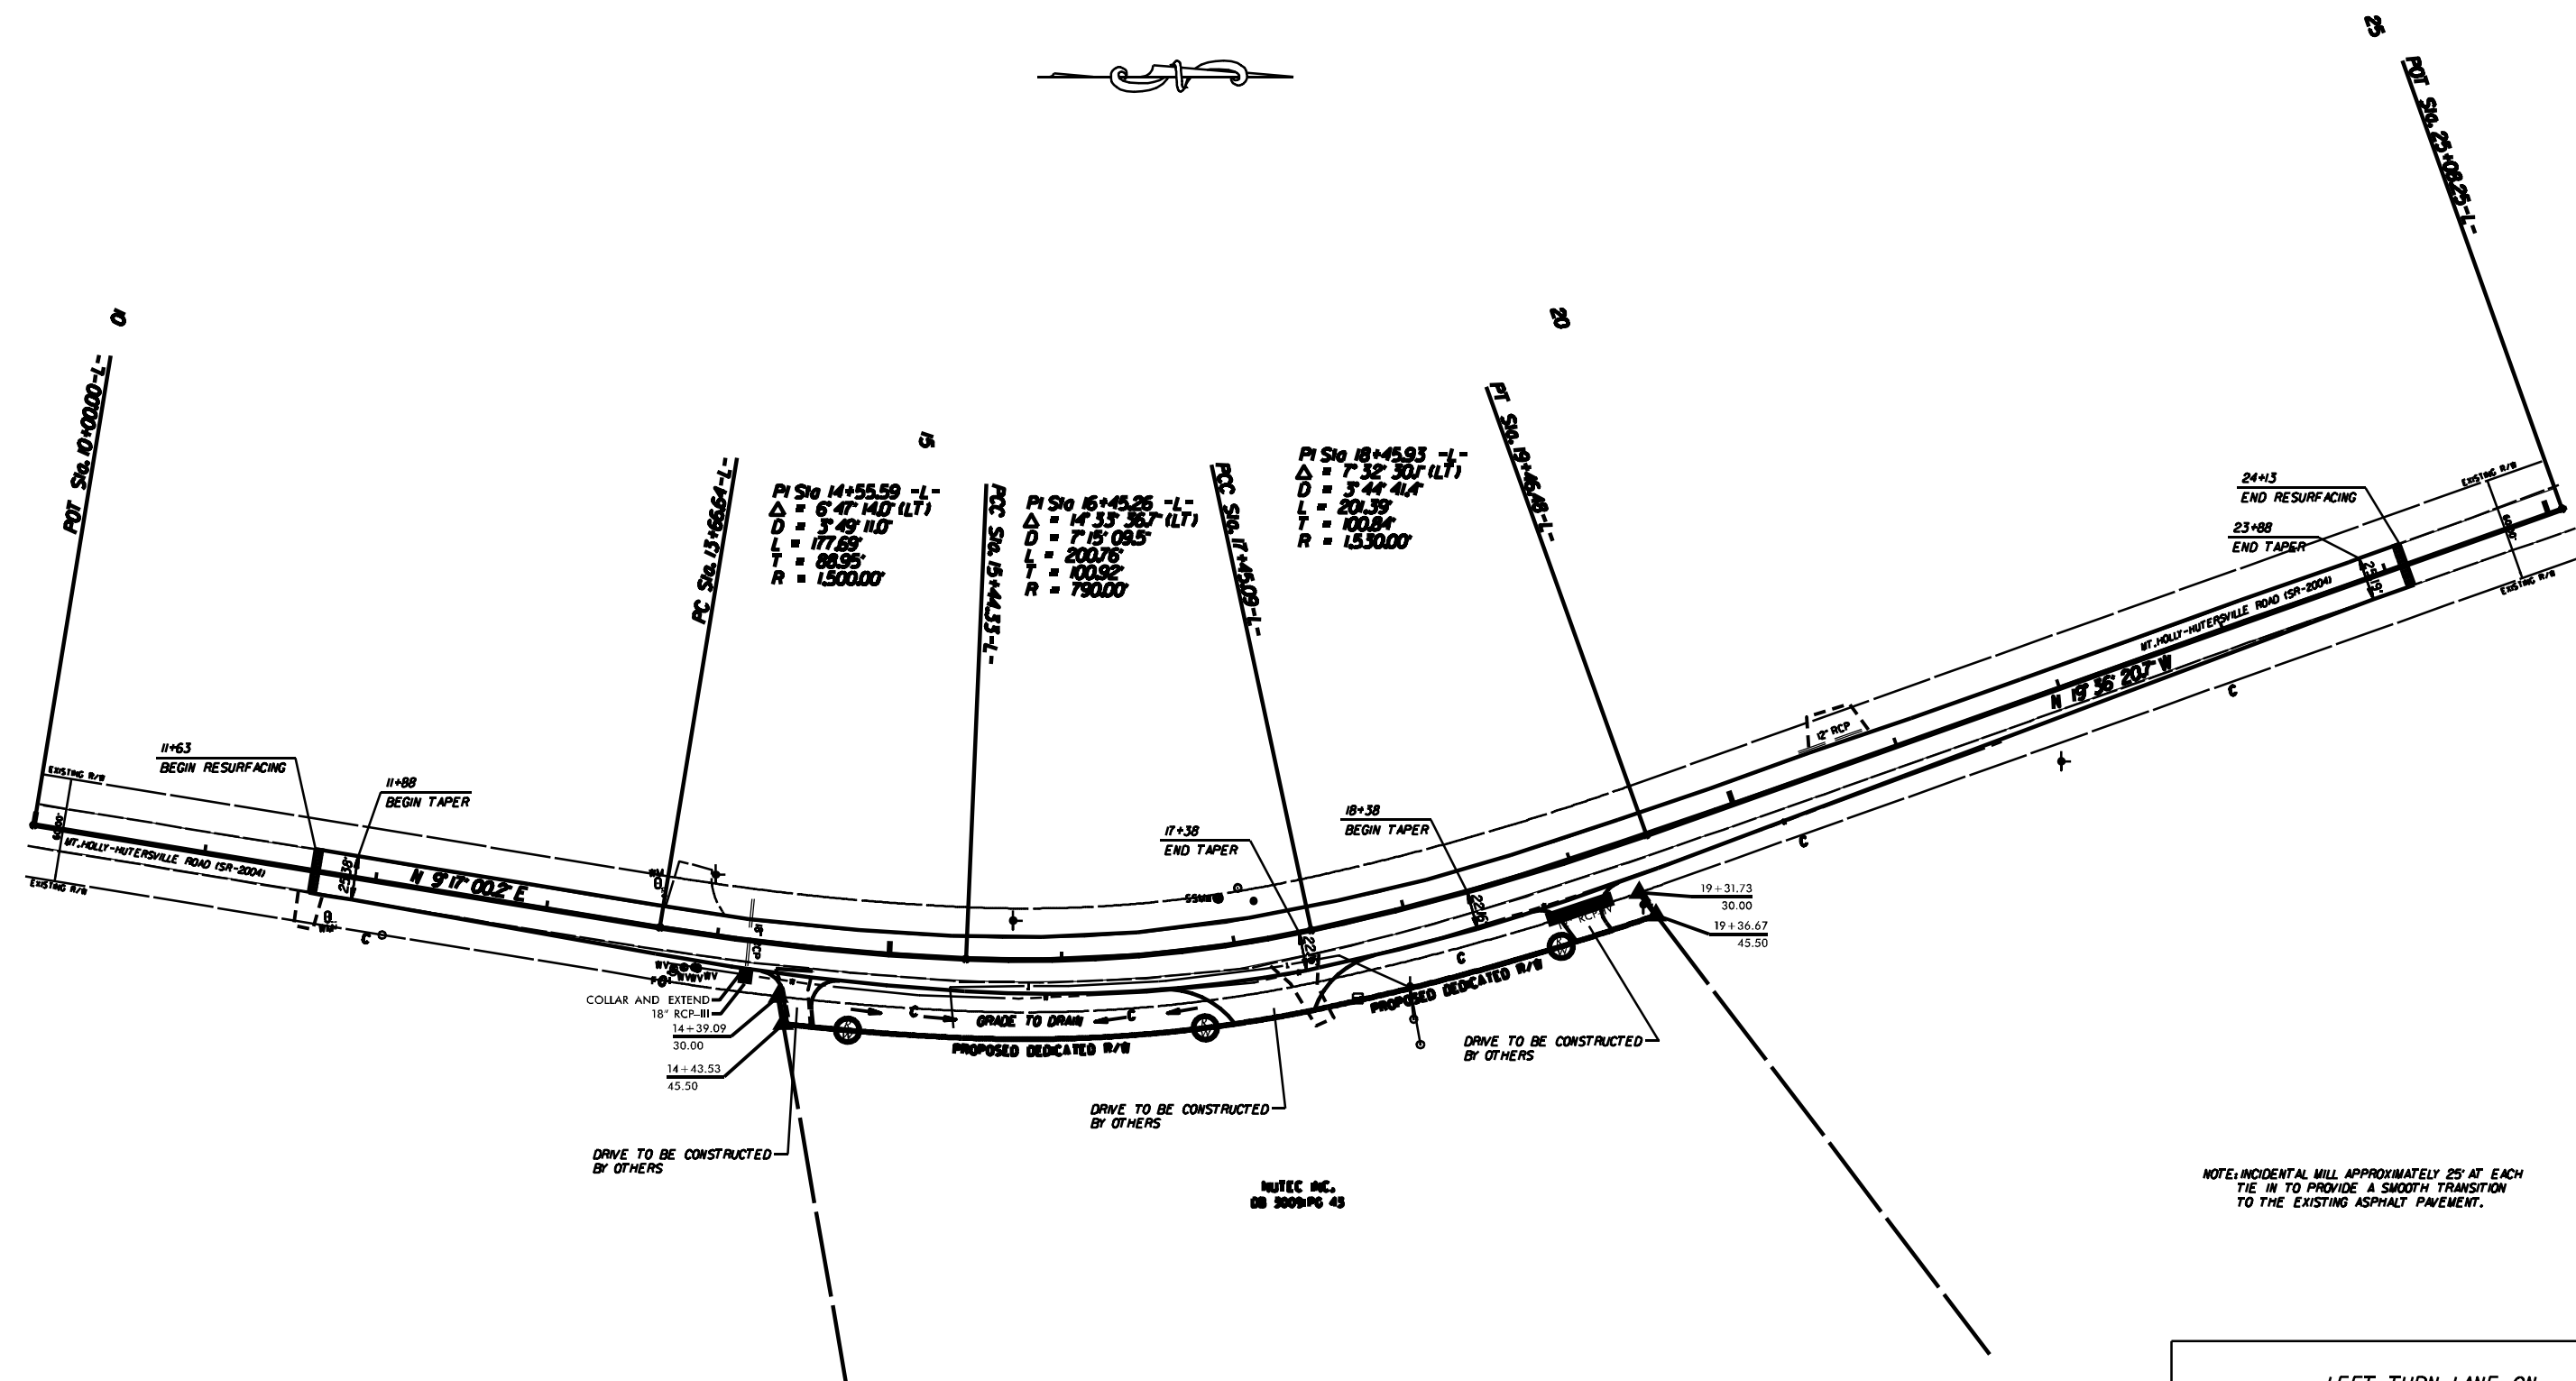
25

POT Sta. 25+08.25 -L-

10

POT Sta. 10+00.00 -L-

20

PT Sta. 19+46.48 -L-

15

PC Sta. 13+66.64 -L-

PI Sta 14+55.59 -L-
Δ = 6° 47' 14.0" (LT)
D = 3° 49' 11.0"
L = 177.69'
T = 88.95'
R = 1,500.00'

PCC Sta. 15+44.33 -L-

PI Sta 16+45.26 -L-
Δ = 14° 33' 36.7" (LT)
D = 7° 15' 09.5"
L = 200.76'
T = 100.92'
R = 790.00'

PCC Sta. 17+45.09 -L-

PI Sta 18+45.93 -L-
Δ = 7° 32' 30.1" (LT)
D = 3° 44' 41.4"
L = 201.39'
T = 100.84'
R = 1,530.00'

24+13
END RESURFACING

23+88
END TAPER

EXISTING R/W

EXISTING R/W

MT. HOLLY-HUTERSVILLE ROAD (SR-2004)

N 19° 36' 20.7" W

12" RCP

11+63
BEGIN RESURFACING

11+88
BEGIN TAPER

EXISTING R/W

MT. HOLLY-HUTERSVILLE ROAD (SR-2004)

EXISTING R/W

N 9° 17' 00.2" E

17+38
END TAPER

18+38
BEGIN TAPER

19+31.73
30.00

19+36.67
45.50

COLLAR AND EXTEND
18" RCP-III

14+39.09
30.00

14+43.53
45.50

GRADE TO DRAIN

PROPOSED DEDICATED R/W

PROPOSED DEDICATED R/W

DRIVE TO BE CONSTRUCTED BY OTHERS

DRIVE TO BE CONSTRUCTED BY OTHERS

DRIVE TO BE CONSTRUCTED BY OTHERS

NUTEC INC.
DB 3009 PG 43

NOTE: INCIDENTAL MILL APPROXIMATELY 25' AT EACH TIE IN TO PROVIDE A SMOOTH TRANSITION TO THE EXISTING ASPHALT PAVEMENT.

LEFT TURN LANE ON